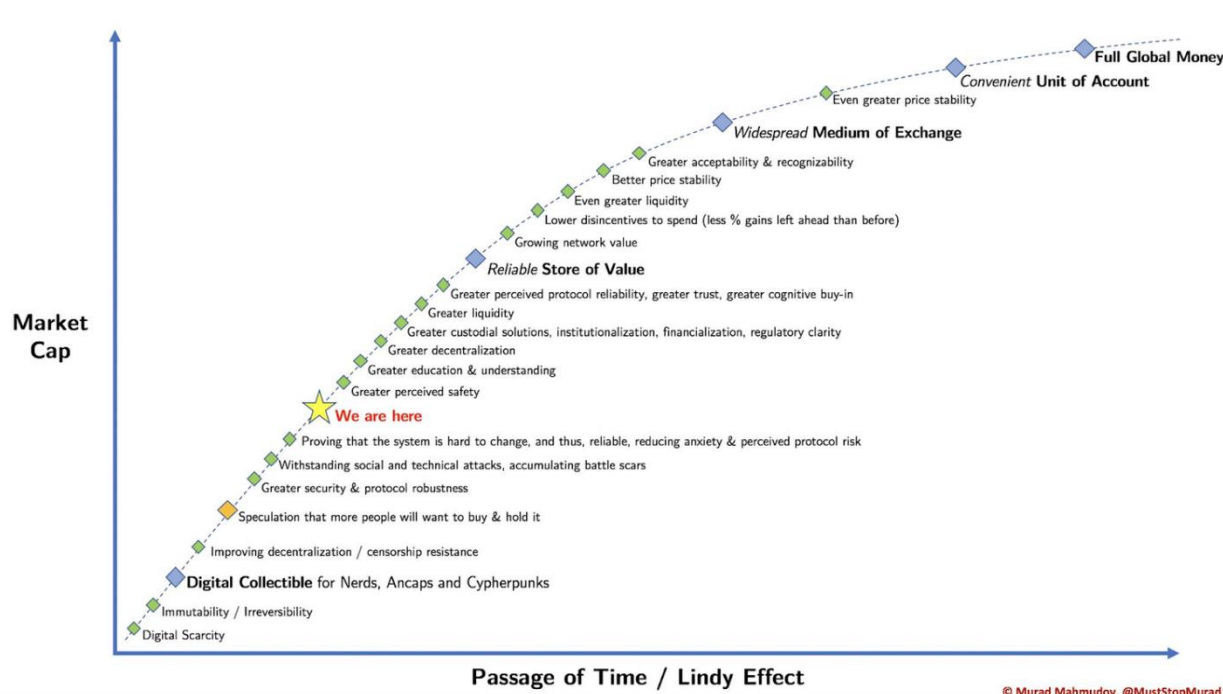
Full Global Money

Convenient Unit of Account

Even greater price stability

Widespread Medium of Exchange

Greater acceptability & recognizability

Better price stability

Even greater liquidity

Lower disincentives to spend (less % gains left ahead than before)

Growing network value

Reliable Store of Value

Greater perceived protocol reliability, greater trust, greater cognitive buy-in

Greater liquidity

Greater custodial solutions, institutionalization, financialization, regulatory clarity

Greater decentralization

Greater education & understanding

Greater perceived safety

We are here

Proving that the system is hard to change, and thus, reliable, reducing anxiety & perceived protocol risk

Withstanding social and technical attacks, accumulating battle scars

Greater security & protocol robustness

Speculation that more people will want to buy & hold it

Improving decentralization / censorship resistance

Digital Collectible for Nerds, Ancaps and Cypherpunks

Immutability / Irreversibility

Digital Scarcity

Market Cap

Passage of Time / Lindy Effect

© Murad Mahmudov, @MustStopMurad